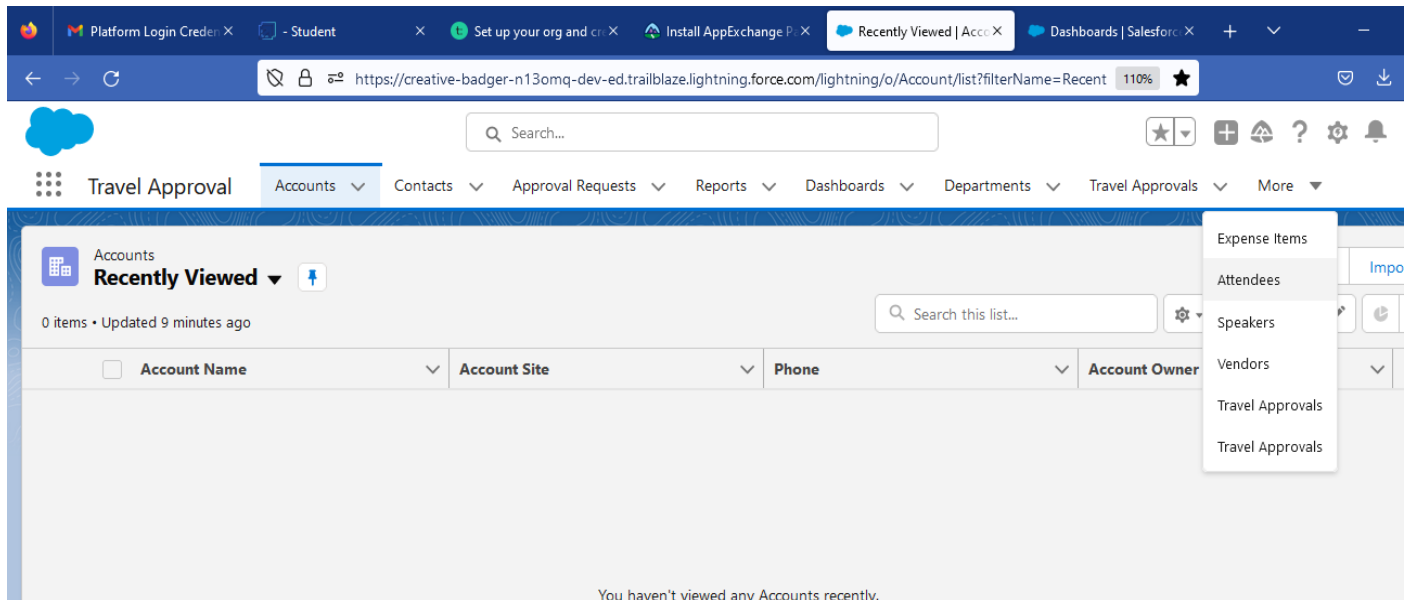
Platform Login Creden ×
- Student ×
Set up your org and cr ×
Install AppExchange P ×
Recently Viewed | Acco ×
Dashboards | Salesforc ×
+

https://creative-badger-n13omq-dev-ed.trailblaze.lightning.force.com/lightning/o/Account/list?filterName=Recent 110%

Search...

Travel Approval
Accounts
Contacts
Approval Requests
Reports
Dashboards
Departments
Travel Approvals
More

Accounts
Recently Viewed
0 items • Updated 9 minutes ago

Search this list...

Impo

Expense Items
Attendees
Speakers
Vendors
Travel Approvals
Travel Approvals

| | Account Name | Account Site | Phone | Account Owner |
|---|---|---|---|---|

You haven't viewed any Accounts recently.